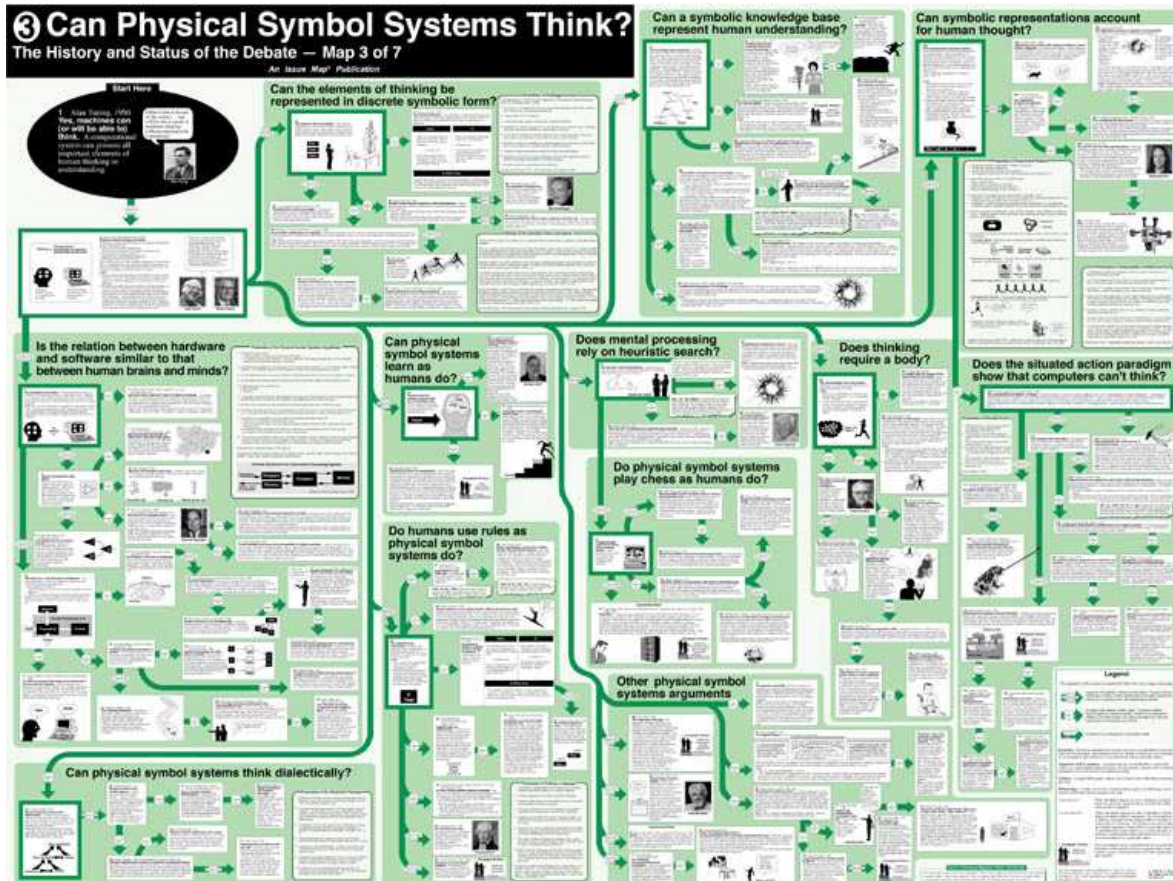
③ Can Physical Symbol Systems Think?
The History and Status of the Debate — Map 3 of 7
An Issue Map® Publication

Start Here

1 Alan Turing, 1950
Yes, machines can (or will be able to) think. A computational system can possess all important elements of human thinking or understanding.

Can the elements of thinking be represented in discrete symbolic form?

Can a symbolic knowledge base represent human understanding?

Can symbolic representations account for human thought?

Is the relation between hardware and software similar to that between human brains and minds?

Can physical symbol systems learn as humans do?

Does mental processing rely on heuristic search?

Does thinking require a body?

Does the situated action paradigm show that computers can't think?

Do physical symbol systems play chess as humans do?

Do humans use rules as physical symbol systems do?

Other physical symbol systems arguments

Can physical symbol systems think dialectically?

Legend